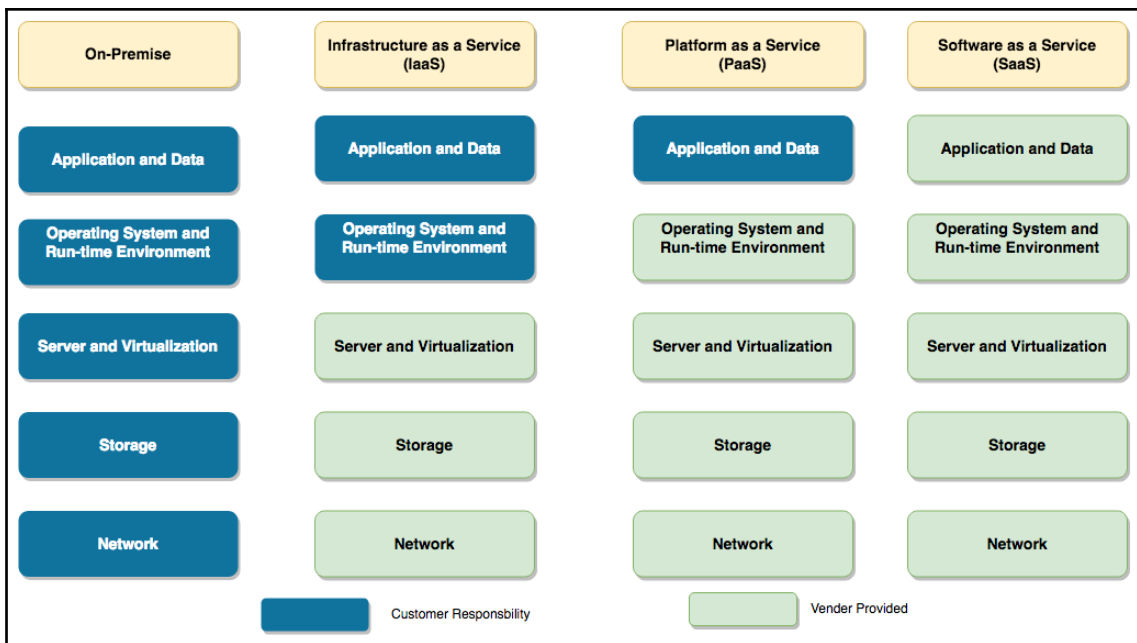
On-Premise

Application and Data

Operating System and Run-time Environment

Server and Virtualization

Storage

Network

Infrastructure as a Service (IaaS)

Application and Data

Operating System and Run-time Environment

Server and Virtualization

Storage

Network

Platform as a Service (PaaS)

Application and Data

Operating System and Run-time Environment

Server and Virtualization

Storage

Network

Software as a Service (SaaS)

Application and Data

Operating System and Run-time Environment

Server and Virtualization

Storage

Network

Customer Responsbility

Vender Provided